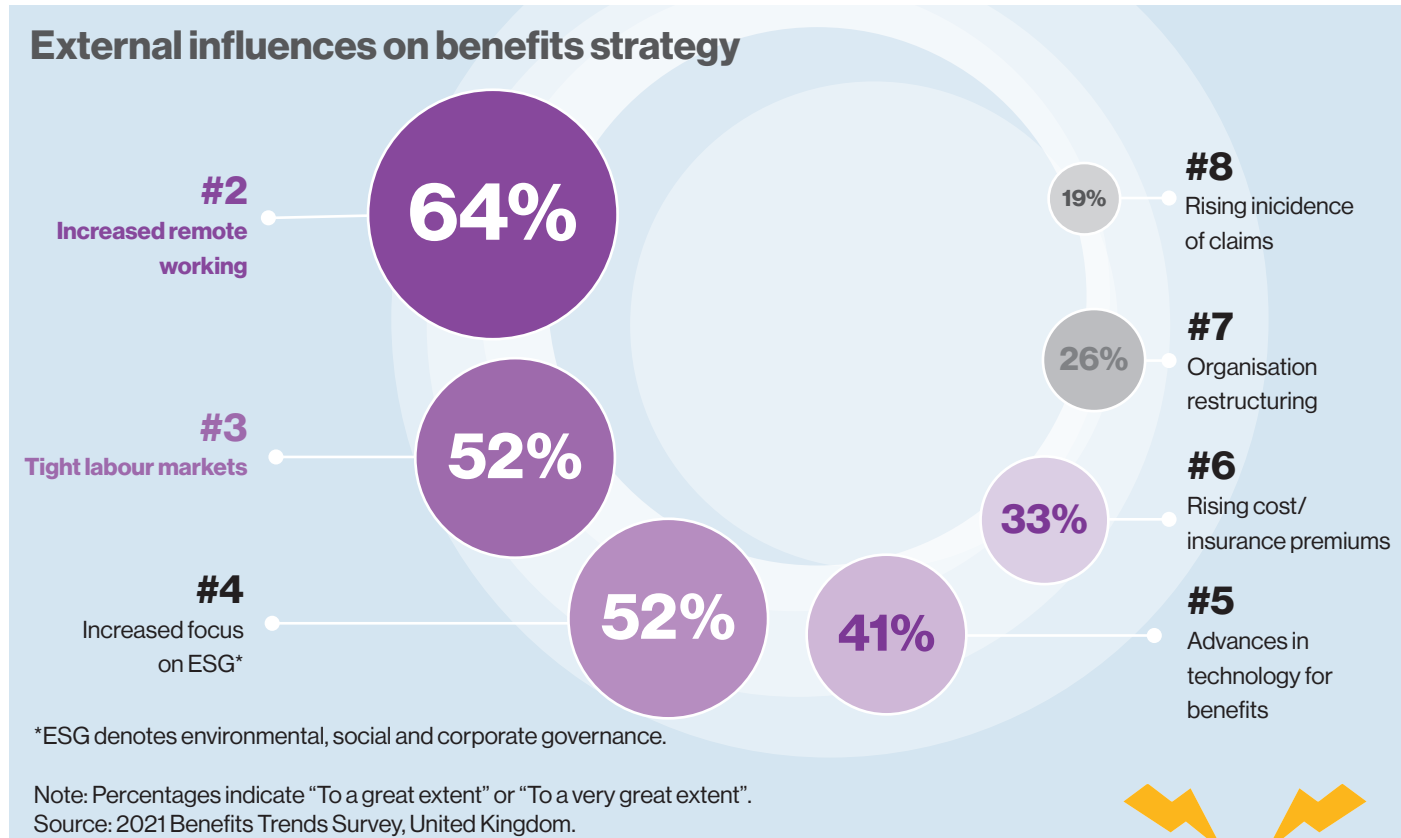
External influences on benefits strategy

#2
Increased remote working

64%

#3
Tight labour markets

52%

#4
Increased focus on ESG*

52%

41%

#5
Advances in technology for benefits

33%

#6
Rising cost/ insurance premiums

26%

#7
Organisation restructuring

19%

#8
Rising inicidence of claims

*ESG denotes environmental, social and corporate governance.

Note: Percentages indicate "To a great extent" or "To a very great extent".
Source: 2021 Benefits Trends Survey, United Kingdom.